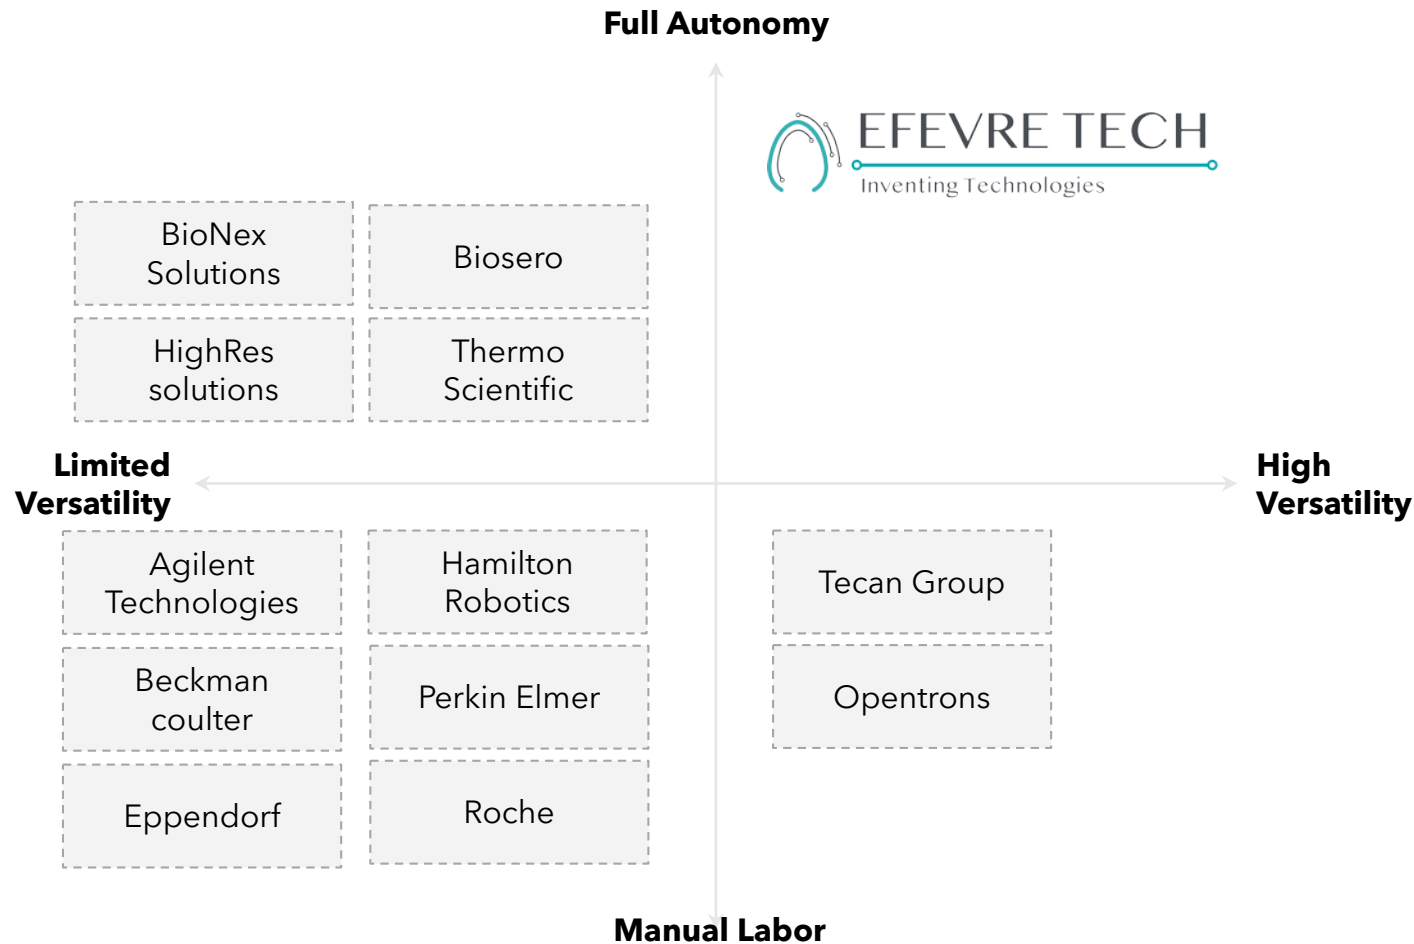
Full Autonomy

EFEVRE TECH
Inventing Technologies

BioNex Solutions

Biosero

HighRes solutions

Thermo Scientific

Limited Versatility

High Versatility

Agilent Technologies

Hamilton Robotics

Tecan Group

Beckman coulter

Perkin Elmer

Opentrons

Eppendorf

Roche

Manual Labor